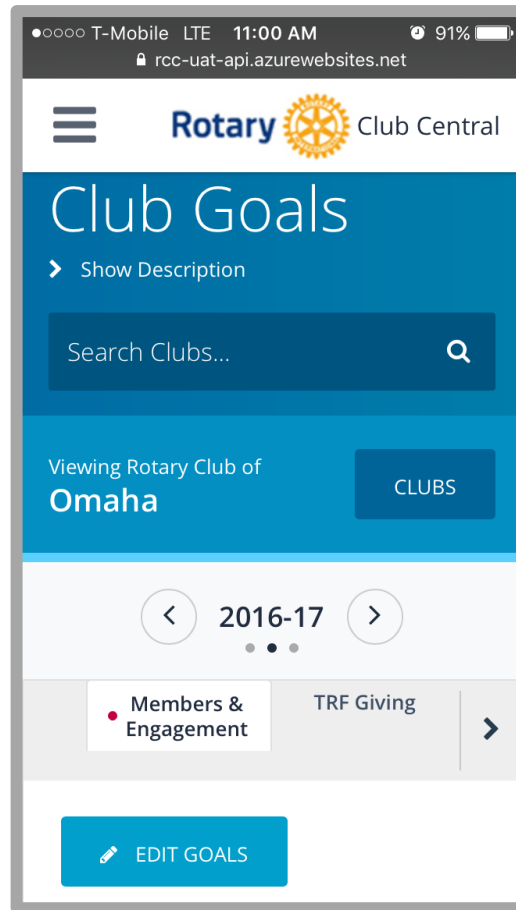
●○○○○ T-Mobile LTE 11:00 AM 91%
rcc-uat-api.azurewebsites.net

Rotary Club Central

Club Goals

Show Description

Search Clubs...

Viewing Rotary Club of
Omaha

CLUBS

2016-17

Members & Engagement

TRF Giving

EDIT GOALS